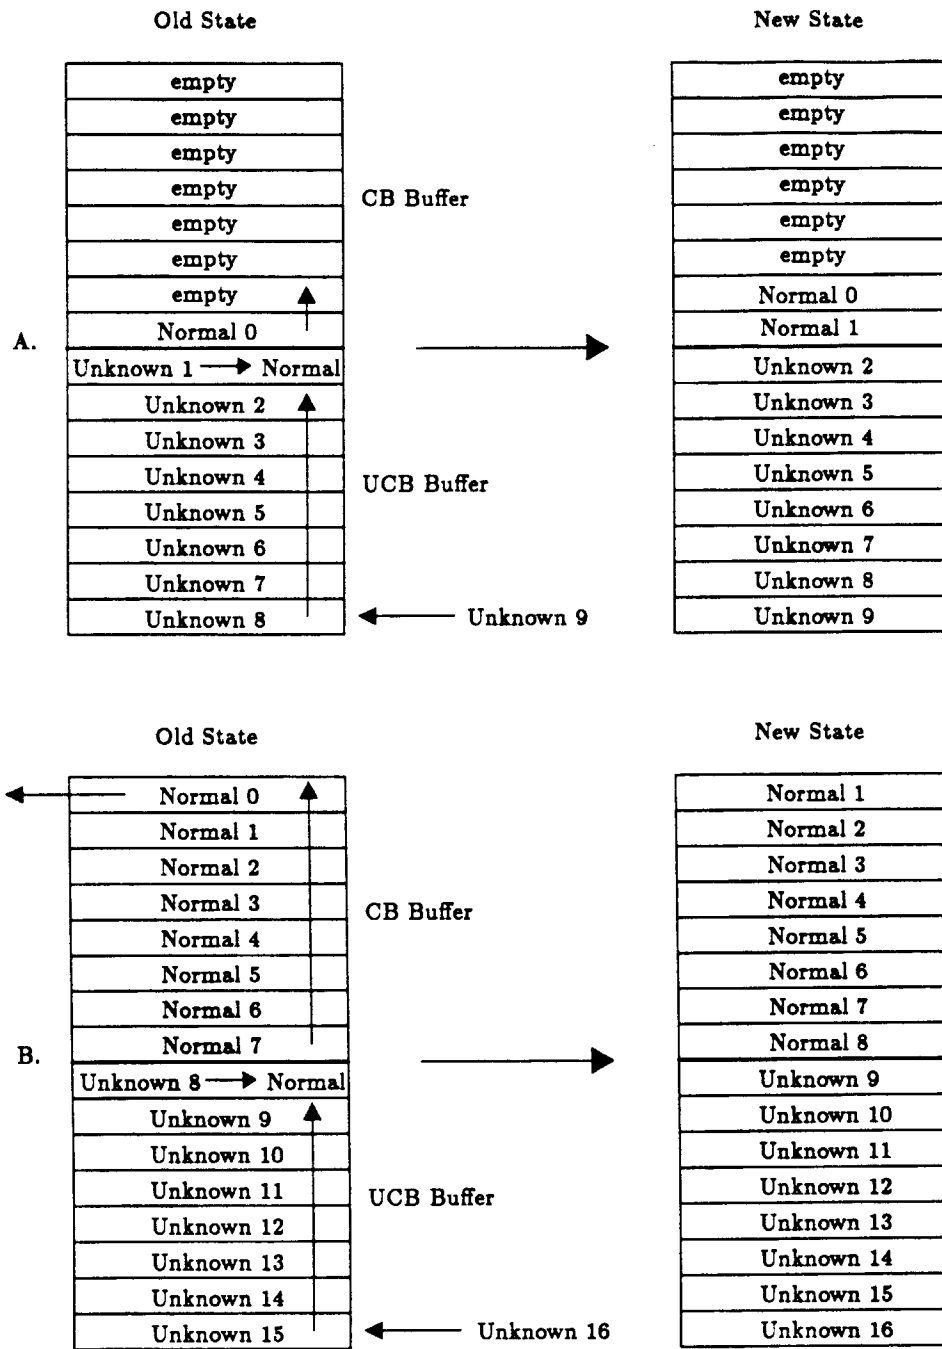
Old State

| empty |
|---|
| empty |
| empty |
| empty |
| empty |
| empty |
| empty |
| Normal 0 |
| Unknown 1 → Normal |
| Unknown 2 |
| Unknown 3 |
| Unknown 4 |
| Unknown 5 |
| Unknown 6 |
| Unknown 7 |
| Unknown 8 |

CB Buffer

A.

UCB Buffer

Unknown 9

New State

| empty |
|---|
| empty |
| empty |
| empty |
| empty |
| empty |
| Normal 0 |
| Normal 1 |
| Unknown 2 |
| Unknown 3 |
| Unknown 4 |
| Unknown 5 |
| Unknown 6 |
| Unknown 7 |
| Unknown 8 |
| Unknown 9 |

Old State

| Normal 0 |
|---|
| Normal 1 |
| Normal 2 |
| Normal 3 |
| Normal 4 |
| Normal 5 |
| Normal 6 |
| Normal 7 |
| Unknown 8 → Normal |
| Unknown 9 |
| Unknown 10 |
| Unknown 11 |
| Unknown 12 |
| Unknown 13 |
| Unknown 14 |
| Unknown 15 |

CB Buffer

B.

UCB Buffer

Unknown 16

New State

| Normal 1 |
|---|
| Normal 2 |
| Normal 3 |
| Normal 4 |
| Normal 5 |
| Normal 6 |
| Normal 7 |
| Normal 8 |
| Unknown 9 |
| Unknown 10 |
| Unknown 11 |
| Unknown 12 |
| Unknown 13 |
| Unknown 14 |
| Unknown 15 |
| Unknown 16 |